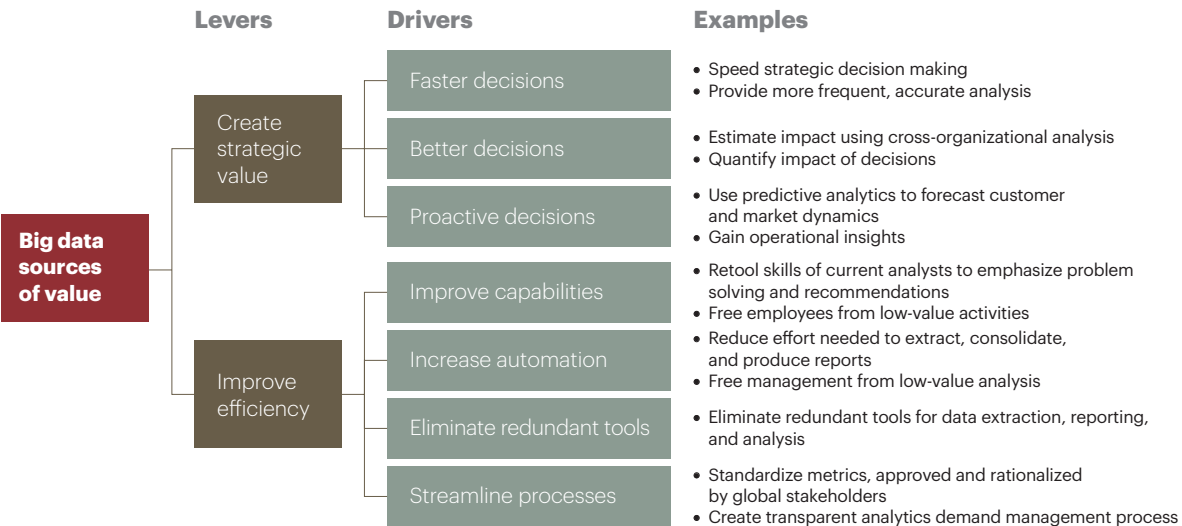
Levers

Drivers

Examples

Big data sources of value

Create strategic value

Improve efficiency

Faster decisions

- Speed strategic decision making
- Provide more frequent, accurate analysis

Better decisions

- Estimate impact using cross-organizational analysis
- Quantify impact of decisions

Proactive decisions

- Use predictive analytics to forecast customer and market dynamics
- Gain operational insights

Improve capabilities

- Retool skills of current analysts to emphasize problem solving and recommendations
- Free employees from low-value activities

Increase automation

- Reduce effort needed to extract, consolidate, and produce reports
- Free management from low-value analysis

Eliminate redundant tools

- Eliminate redundant tools for data extraction, reporting, and analysis

Streamline processes

- Standardize metrics, approved and rationalized by global stakeholders
- Create transparent analytics demand management process